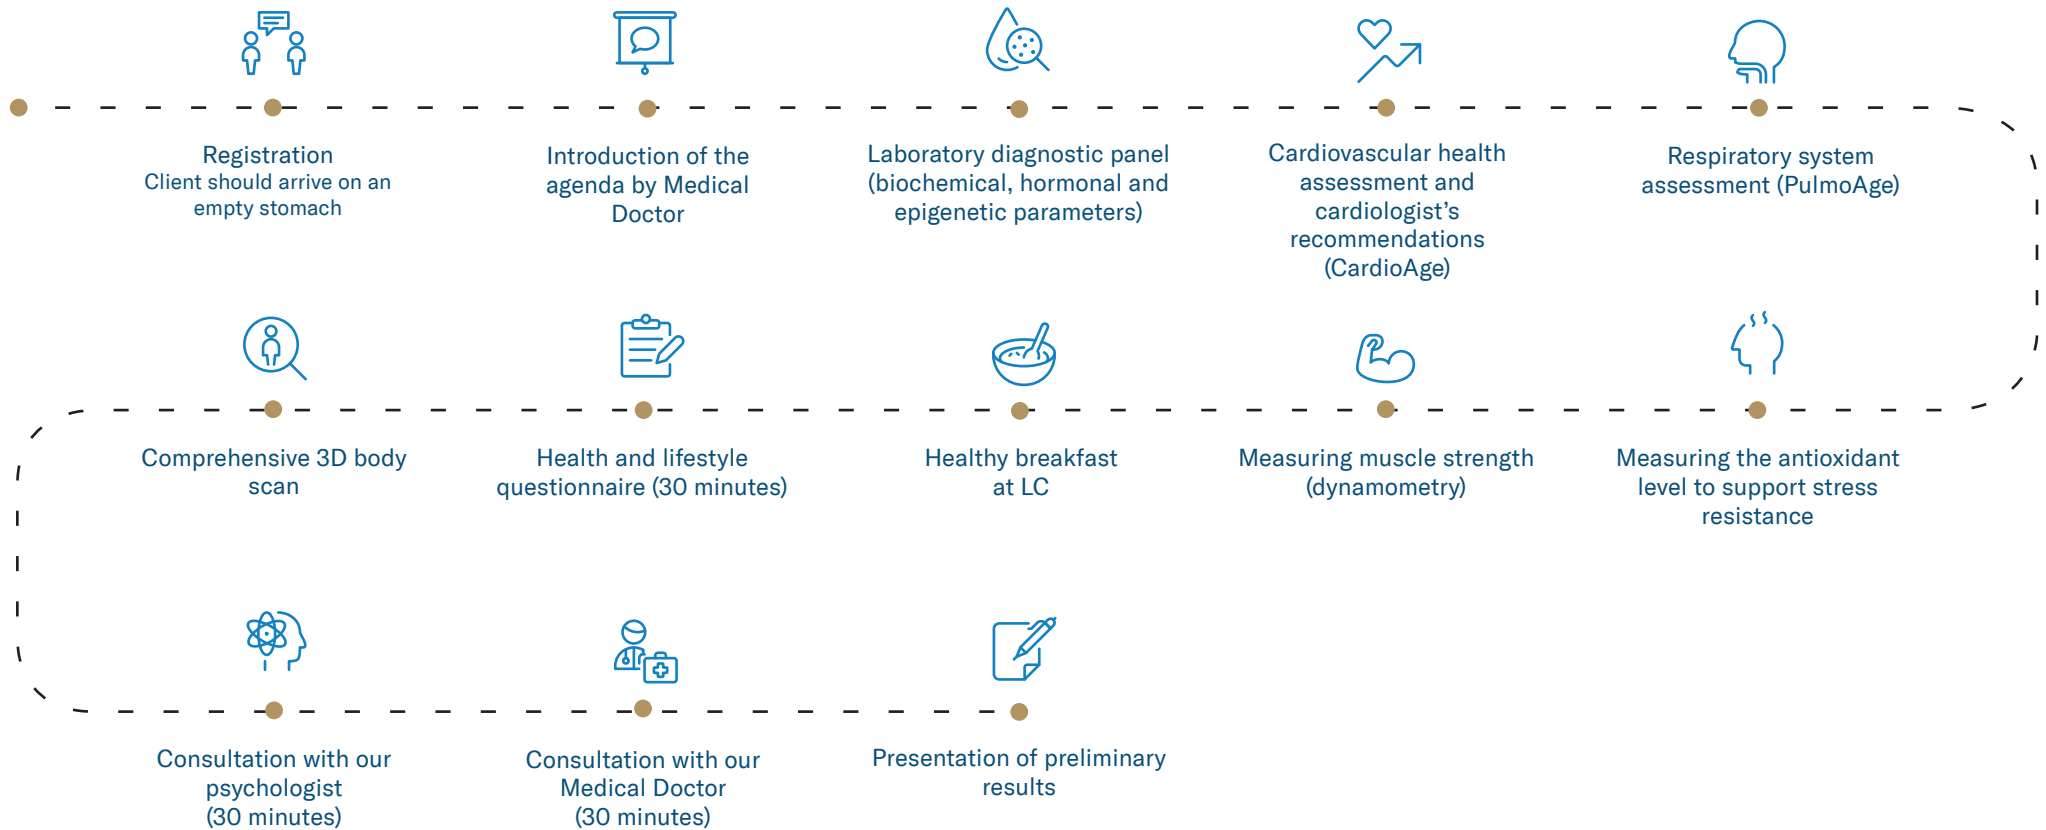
Registration
Client should arrive on an empty stomach

Introduction of the agenda by Medical Doctor

Laboratory diagnostic panel (biochemical, hormonal and epigenetic parameters)

Cardiovascular health assessment and cardiologist’s recommendations (CardioAge)

Respiratory system assessment (PulmoAge)

Comprehensive 3D body scan

Health and lifestyle questionnaire (30 minutes)

Healthy breakfast at LC

Measuring muscle strength (dynamometry)

Measuring the antioxidant level to support stress resistance

Consultation with our psychologist (30 minutes)

Consultation with our Medical Doctor (30 minutes)

Presentation of preliminary results